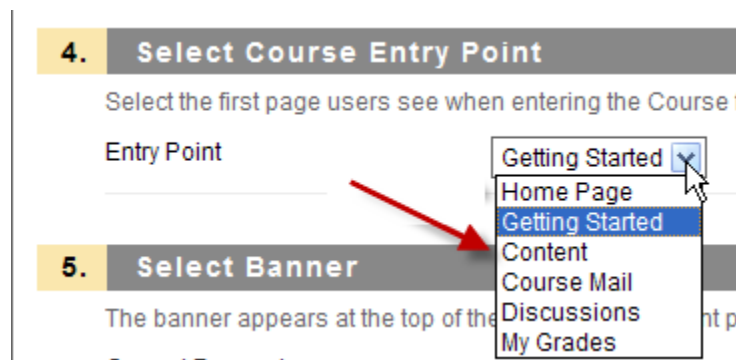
4. Select Course Entry Point

Select the first page users see when entering the Course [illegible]

Entry Point

Getting Started

Home Page
Getting Started
Content
Course Mail
Discussions
My Grades

5. Select Banner

The banner appears at the top of the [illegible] nt p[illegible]

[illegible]